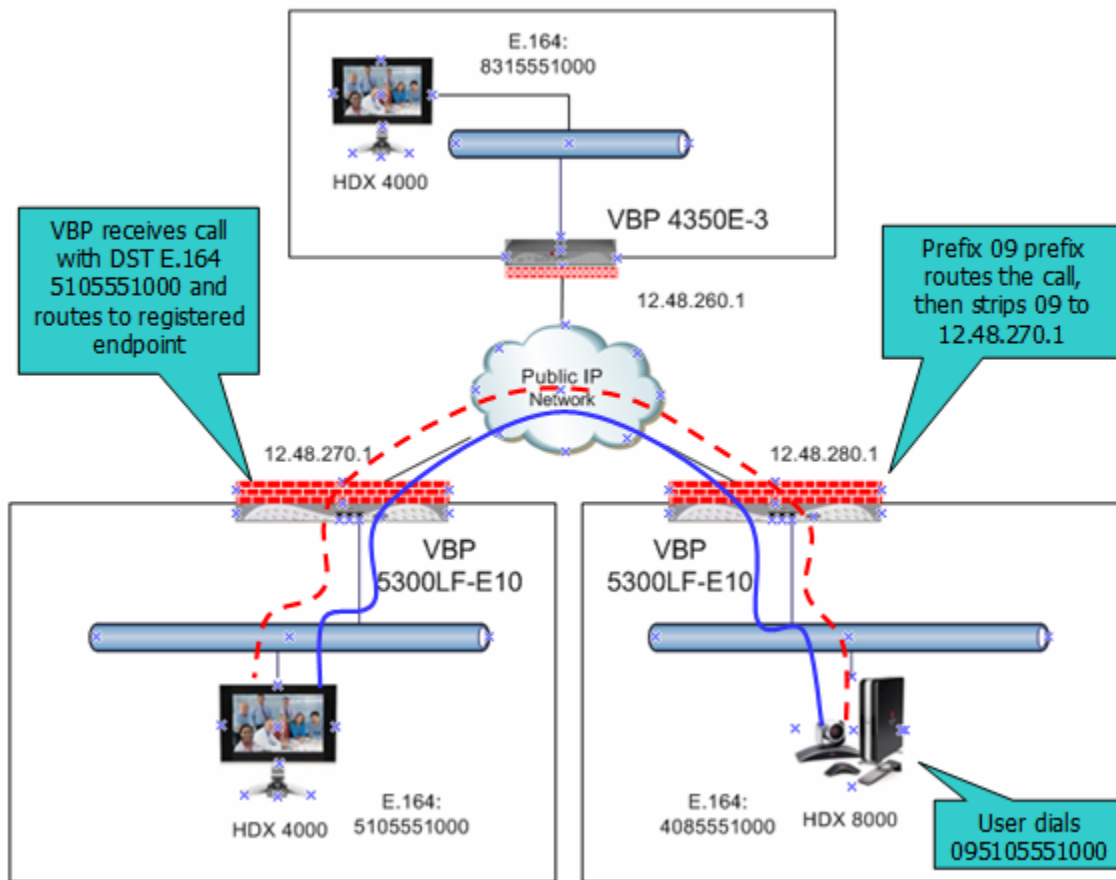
E.164:
8315551000

HDX 4000

VBP 4350E-3

VBP receives call with DST E.164 5105551000 and routes to registered endpoint

Prefix 09 prefix routes the call, then strips 09 to 12.48.270.1

12.48.260.1

Public IP Network

12.48.270.1

12.48.280.1

VBP 5300LF-E10

VBP 5300LF-E10

HDX 4000

E.164:
5105551000

E.164:
4085551000

HDX 8000

User dials 095105551000